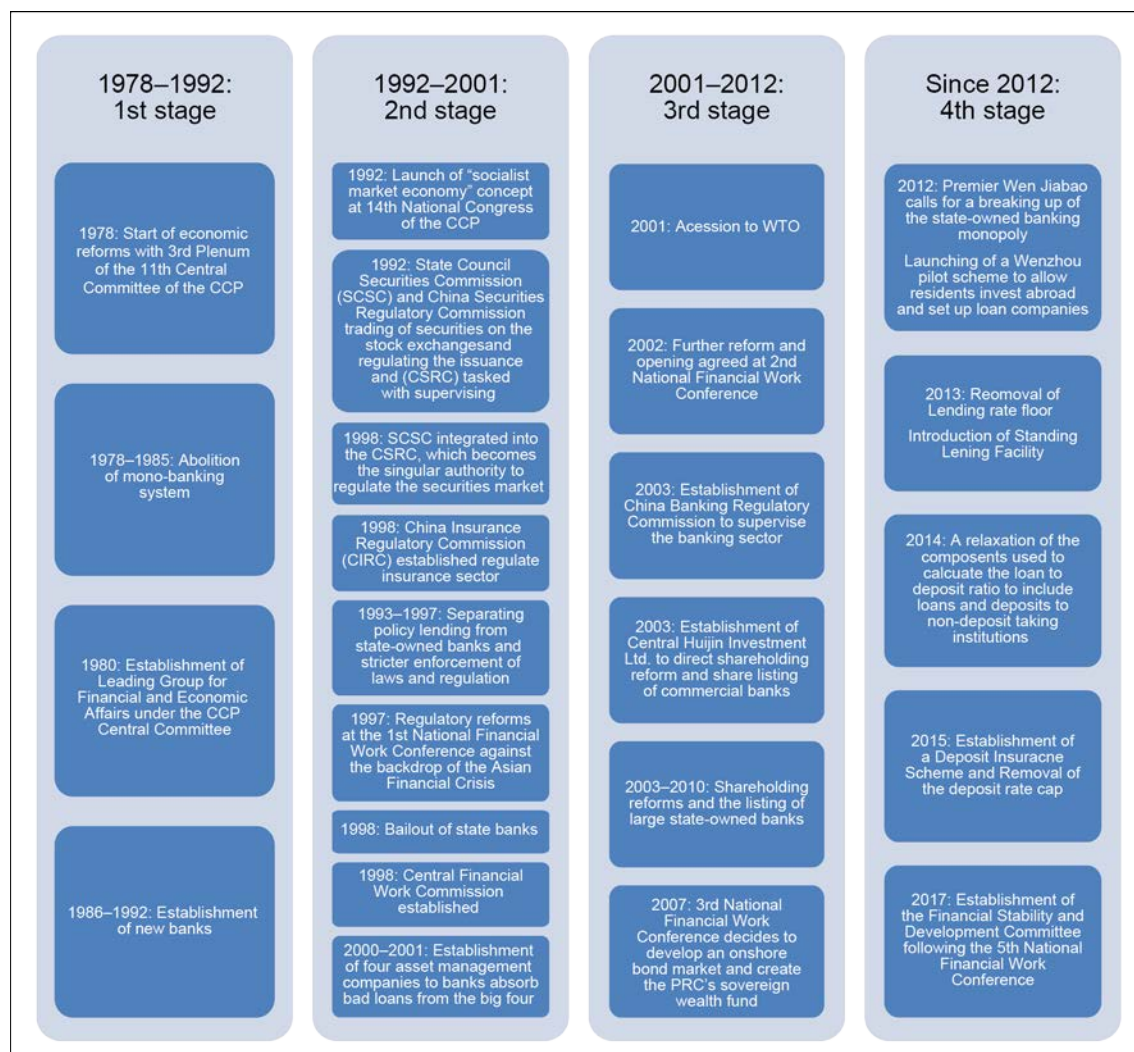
1978–1992:
1st stage

1978: Start of economic reforms with 3rd Plenum of the 11th Central Committee of the CCP

1978–1985: Abolition of mono-banking system

1980: Establishment of Leading Group for Financial and Economic Affairs under the CCP Central Committee

1986–1992: Establishment of new banks

1992–2001:
2nd stage

1992: Launch of "socialist market economy" concept at 14th National Congress of the CCP

1992: State Council Securities Commission (SCSC) and China Securities Regulatory Commission trading of securities on the stock exchangesand regulating the issuance and (CSRC) tasked with supervising

1998: SCSC integrated into the CSRC, which becomes the singular authority to regulate the securities market

1998: China Insurance Regulatory Commission (CIRC) established regulate insurance sector

1993–1997: Separating policy lending from state-owned banks and stricter enforcement of laws and regulation

1997: Regulatory reforms at the 1st National Financial Work Conference against the backdrop of the Asian Financial Crisis

1998: Bailout of state banks

1998: Central Financial Work Commission established

2000–2001: Establishment of four asset management companies to banks absorb bad loans from the big four

2001–2012:
3rd stage

2001: Acession to WTO

2002: Further reform and opening agreed at 2nd National Financial Work Conference

2003: Establishment of China Banking Regulatory Commission to supervise the banking sector

2003: Establishment of Central Huijin Investment Ltd. to direct shareholding reform and share listing of commercial banks

2003–2010: Shareholding reforms and the listing of large state-owned banks

2007: 3rd National Financial Work Conference decides to develop an onshore bond market and create the PRC's sovereign wealth fund

Since 2012:
4th stage

2012: Premier Wen Jiabao calls for a breaking up of the state-owned banking monopoly

Launching of a Wenzhou pilot scheme to allow residents invest abroad and set up loan companies

2013: Reomoval of Lending rate floor

Introduction of Standing Lening Facility

2014: A relaxation of the composents used to calcuate the loan to deposit ratio to include loans and deposits to non-deposit taking institutions

2015: Establishment of a Deposit Insuracne Scheme and Removal of the deposit rate cap

2017: Establishment of the Financial Stability and Development Committee following the 5th National Financial Work Conference